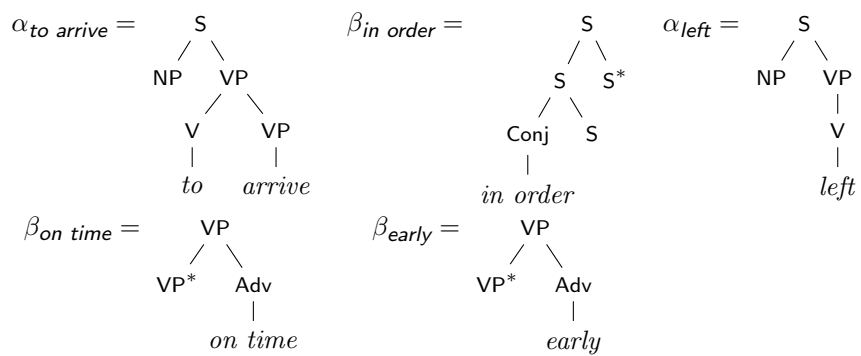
$\alpha_{\textit{to arrive}} =$ S NP VP V VP *to* *arrive*

$\beta_{\textit{in order}} =$ S S $S^*$ Conj S *in order*

$\alpha_{\textit{left}} =$ S NP VP V *left*

$\beta_{\textit{on time}} =$ VP $VP^*$ Adv *on time*

$\beta_{\textit{early}} =$ VP $VP^*$ Adv *early*